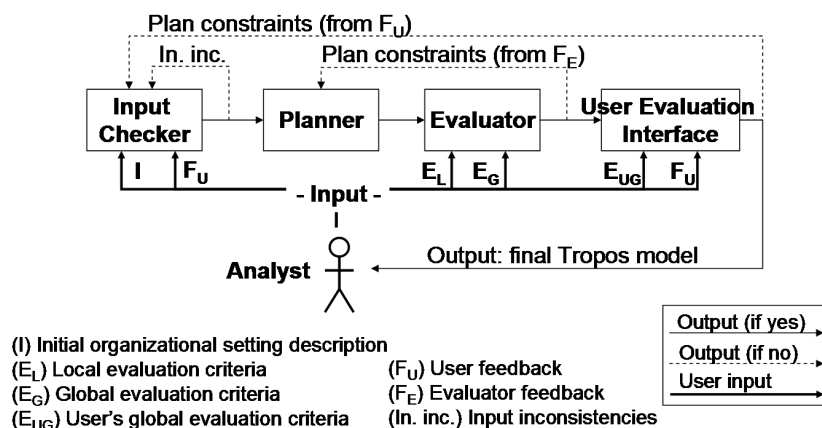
Plan constraints (from $F_U$)

In. inc.

Plan constraints (from $F_E$)

Input Checker

Planner

Evaluator

User Evaluation Interface

I

$F_U$

$E_L$

$E_G$

$E_{UG}$

$F_U$

- Input -

Analyst

Output: final Tropos model

(I) Initial organizational setting description
($E_L$) Local evaluation criteria
($E_G$) Global evaluation criteria
($E_{UG}$) User's global evaluation criteria

($F_U$) User feedback
($F_E$) Evaluator feedback
(In. inc.) Input inconsistencies

Output (if yes)
Output (if no)
User input